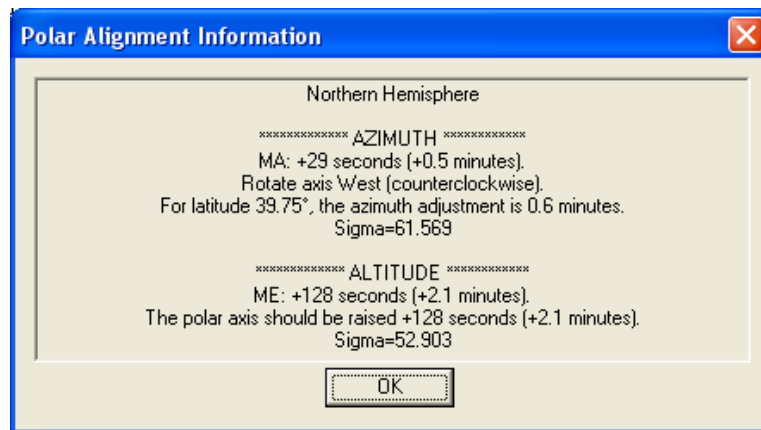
Polar Alignment Information

Northern Hemisphere

************** AZIMUTH *************
MA: +29 seconds (+0.5 minutes).
Rotate axis West (counterclockwise).
For latitude 39.75°, the azimuth adjustment is 0.6 minutes.
Sigma=61.569

************** ALTITUDE *************
ME: +128 seconds (+2.1 minutes).
The polar axis should be raised +128 seconds (+2.1 minutes).
Sigma=52.903

OK